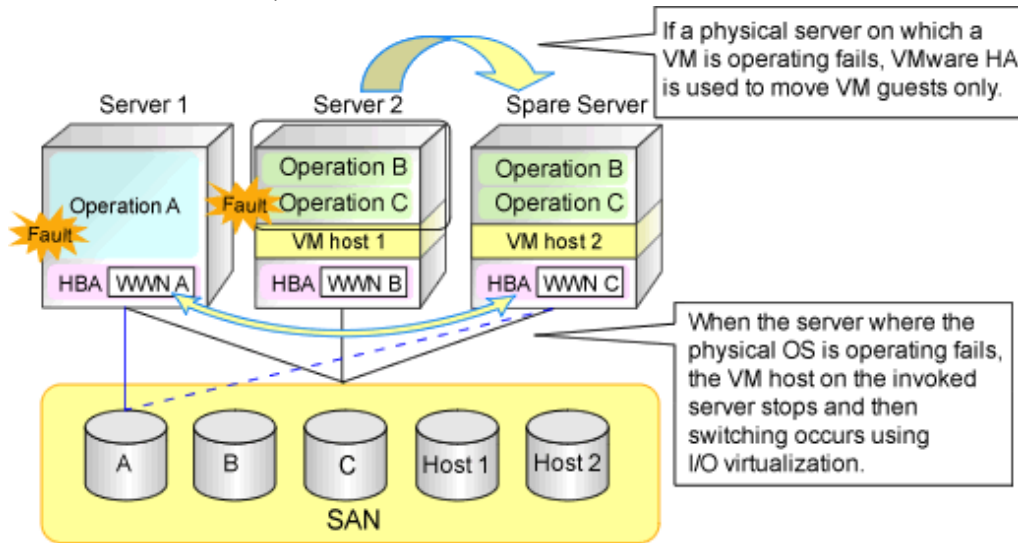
If a physical server on which a VM is operating fails, VMware HA is used to move VM guests only.

Server 1

Server 2

Spare Server

Operation A

Fault

HBA WWN A

Operation B

Operation C

Fault

VM host 1

HBA WWN B

Operation B

Operation C

VM host 2

HBA WWN C

When the server where the physical OS is operating fails, the VM host on the invoked server stops and then switching occurs using I/O virtualization.

A

B

C

Host 1

Host 2

SAN